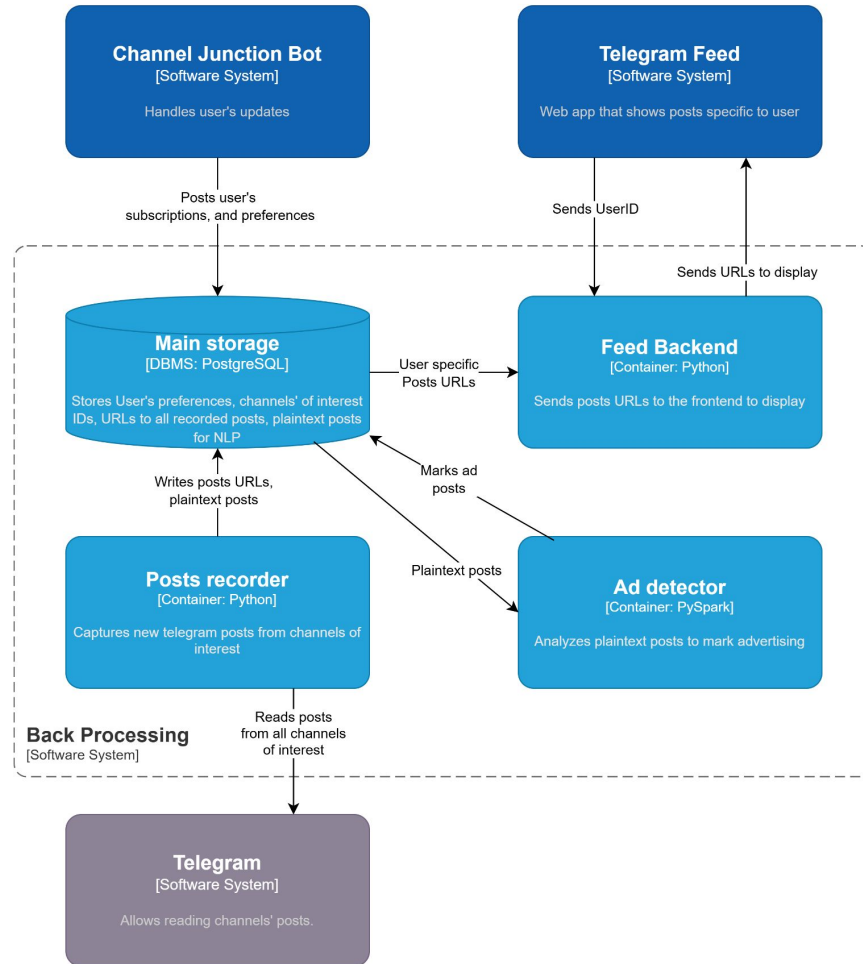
Channel Junction Bot
[Software System]

Handles user's updates

Telegram Feed
[Software System]

Web app that shows posts specific to user

Posts user's subscriptions, and preferences

Sends UserID

Sends URLs to display

Main storage
[DBMS: PostgreSQL]

Stores User's preferences, channels' of interest IDs, URLs to all recorded posts, plaintext posts for NLP

User specific Posts URLs

Feed Backend
[Container: Python]

Sends posts URLs to the frontend to display

Marks ad posts

Writes posts URLs, plaintext posts

Plaintext posts

Posts recorder
[Container: Python]

Captures new telegram posts from channels of interest

Ad detector
[Container: PySpark]

Analyzes plaintext posts to mark advertising

Reads posts from all channels of interest

Back Processing
[Software System]

Telegram
[Software System]

Allows reading channels' posts.